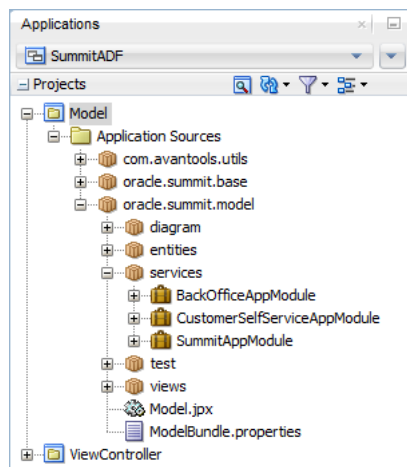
Applications

SummitADF

Projects

Model

Application Sources

com.avantools.utils

oracle.summit.base

oracle.summit.model

diagram

entities

services

BackOfficeAppModule

CustomerSelfServiceAppModule

SummitAppModule

test

views

Model.jpx

ModelBundle.properties

ViewController